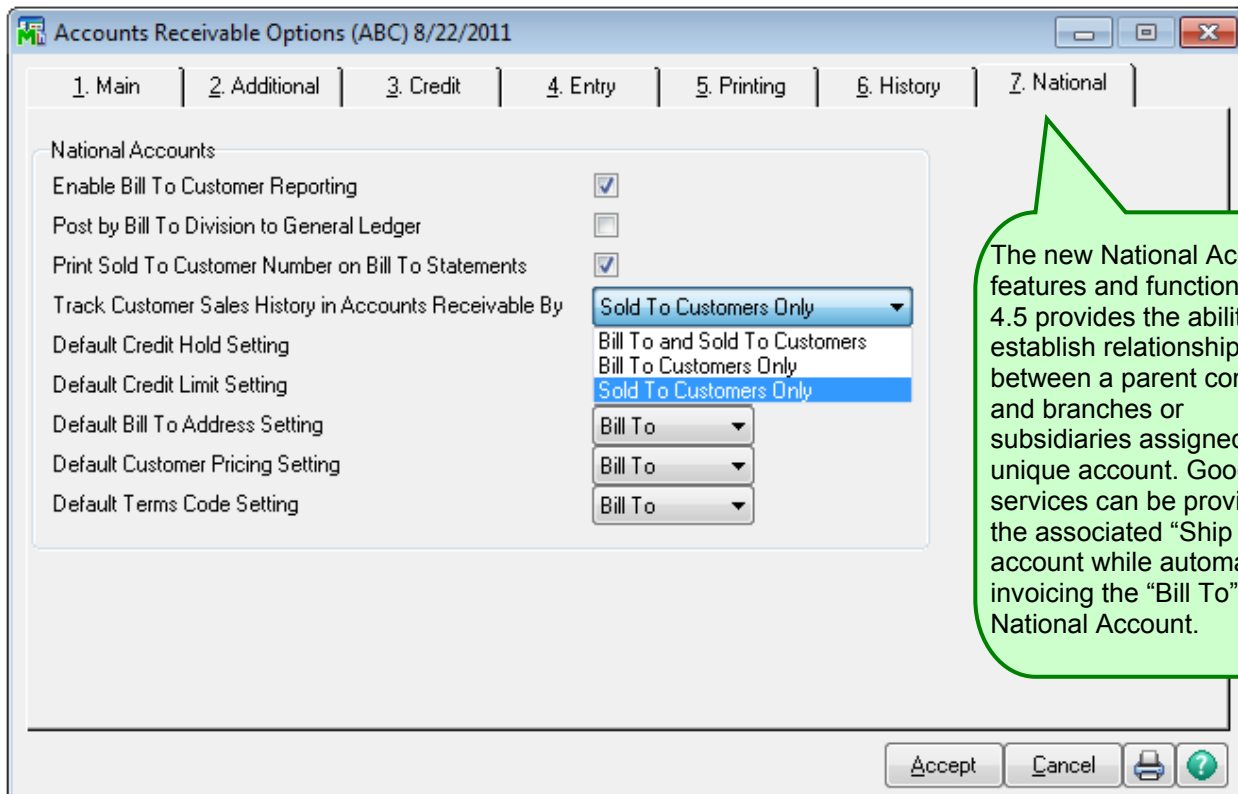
Accounts Receivable Options (ABC) 8/22/2011

1. Main | 2. Additional | 3. Credit | 4. Entry | 5. Printing | 6. History | 7. National

National Accounts

Enable Bill To Customer Reporting

Post by Bill To Division to General Ledger

Print Sold To Customer Number on Bill To Statements

Track Customer Sales History in Accounts Receivable By

Sold To Customers Only

Bill To and Sold To Customers

Bill To Customers Only

Sold To Customers Only

Default Credit Hold Setting

Default Credit Limit Setting

Default Bill To Address Setting

Bill To

Default Customer Pricing Setting

Bill To

Default Terms Code Setting

Bill To

The new National Ac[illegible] features and function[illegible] 4.5 provides the abili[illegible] establish relationship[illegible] between a parent co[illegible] and branches or subsidiaries assigned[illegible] unique account. Goo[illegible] services can be provi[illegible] the associated "Ship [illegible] account while automa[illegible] invoicing the "Bill To" National Account.

Accept

Cancel